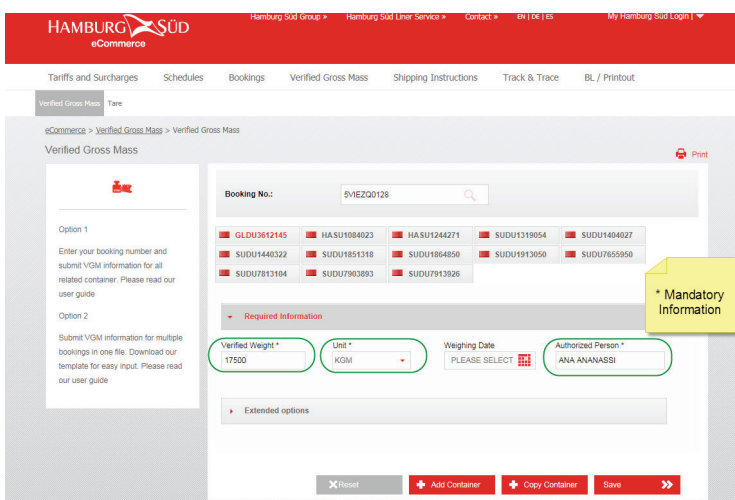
HAMBURG SÜD
eCommerce

Hamburg Süd Group » Hamburg Süd Liner Service » Contact » EN | DE | ES My Hamburg Süd Login |

Tariffs and Surcharges Schedules Bookings Verified Gross Mass Shipping Instructions Track & Trace BL / Printout

Verified Gross Mass Tare

eCommerce > Verified Gross Mass > Verified Gross Mass

Verified Gross Mass

Print

Option 1

Enter your booking number and submit VGM information for all related container. Please read our user guide

Option 2

Submit VGM information for multiple bookings in one file. Download our template for easy input. Please read our user guide

Booking No.: 5VIEZQ0128

| GLDU3612145 | HASU1084023 | HASU1244271 | SUDU1319054 | SUDU1404027 |
|---|---|---|---|---|
| SUDU1440322 | SUDU1851318 | SUDU1864850 | SUDU1913050 | SUDU7655950 |
| SUDU7813104 | SUDU7903893 | SUDU7913926 | | |

* Mandatory Information

Required Information

Verified Weight *
17500

Unit *
KGM

Weighing Date
PLEASE SELECT

Authorized Person *
ANA ANANASSI

Extended options

Reset Add Container Copy Container Save